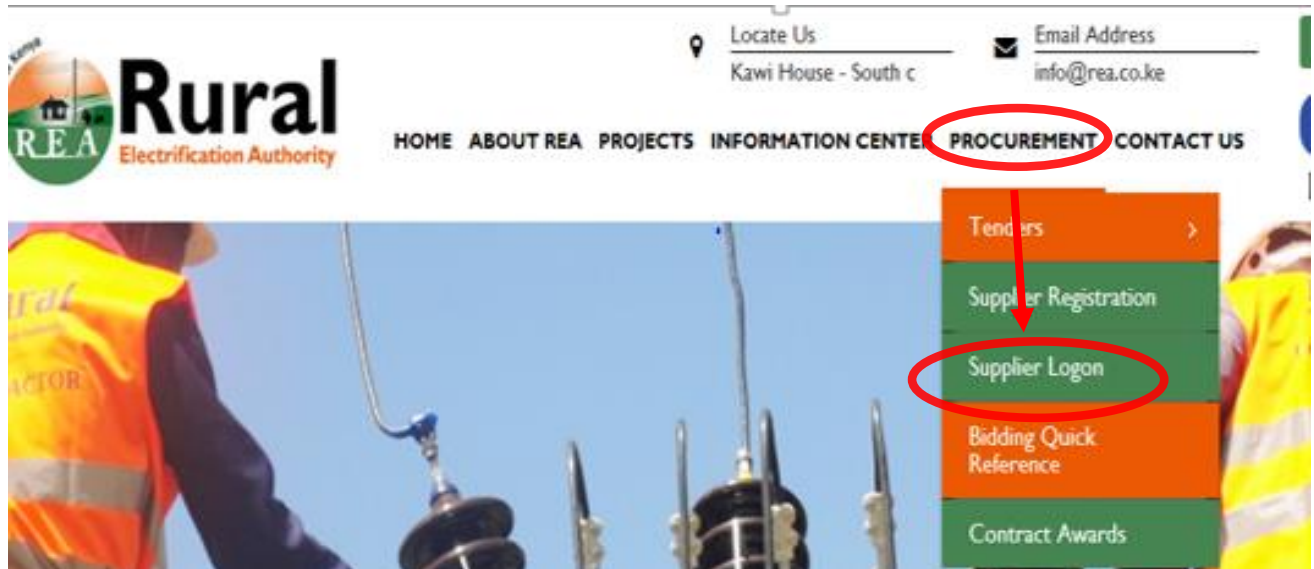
REA

Rural
Electrification Authority

Locate Us
Kawi House - South c

Email Address
info@rea.co.ke

HOME ABOUT REA PROJECTS INFORMATION CENTER PROCUREMENT CONTACT US

Tenders
Supplier Registration
Supplier Logon
Bidding Quick Reference
Contract Awards